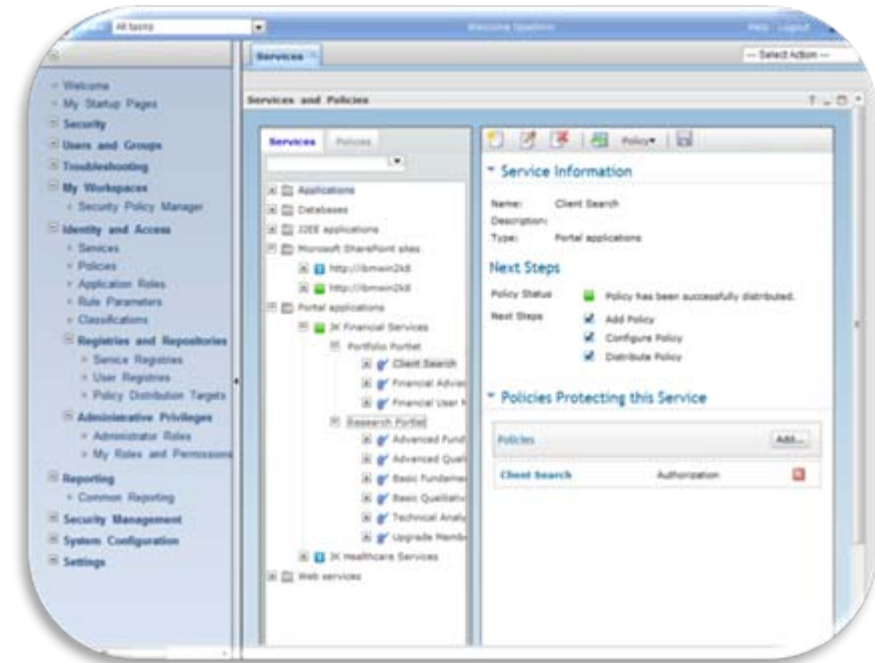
All tasks

Welcome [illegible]

Help Logout

Services

--- Select Action ---

Services and Policies

Welcome
My Startup Pages
Security
Users and Groups
Troubleshooting
My Workspaces
Security Policy Manager
Identity and Access
Services
Policies
Application Roles
Rule Parameters
Classifications
Registries and Repositories
Service Registries
User Registries
Policy Distribution Targets
Administrative Privileges
Administrator Roles
My Roles and Permissions
Reporting
Common Reporting
Security Management
System Configuration
Settings

Services Policies

Applications
Databases
J2EE applications
Microsoft SharePoint sites
http://ibmwin2k8
http://ibmwin2k8
Portal applications
JK Financial Services
Portfolio Portlet
Client Search
Financial Advis
Financial User M
Research Portlet
Advanced Fund
Advanced Quali
Basic Fundame
Basic Qualitativ
Technical Analy
Upgrade Memb
JK Healthcare Services
Web services

Policy

Service Information

Name: Client Search
Description:
Type: Portal applications

Next Steps

Policy Status Policy has been successfully distributed.
Next Steps Add Policy
Configure Policy
Distribute Policy

Policies Protecting this Service

Policies Add...

Client Search Authorization